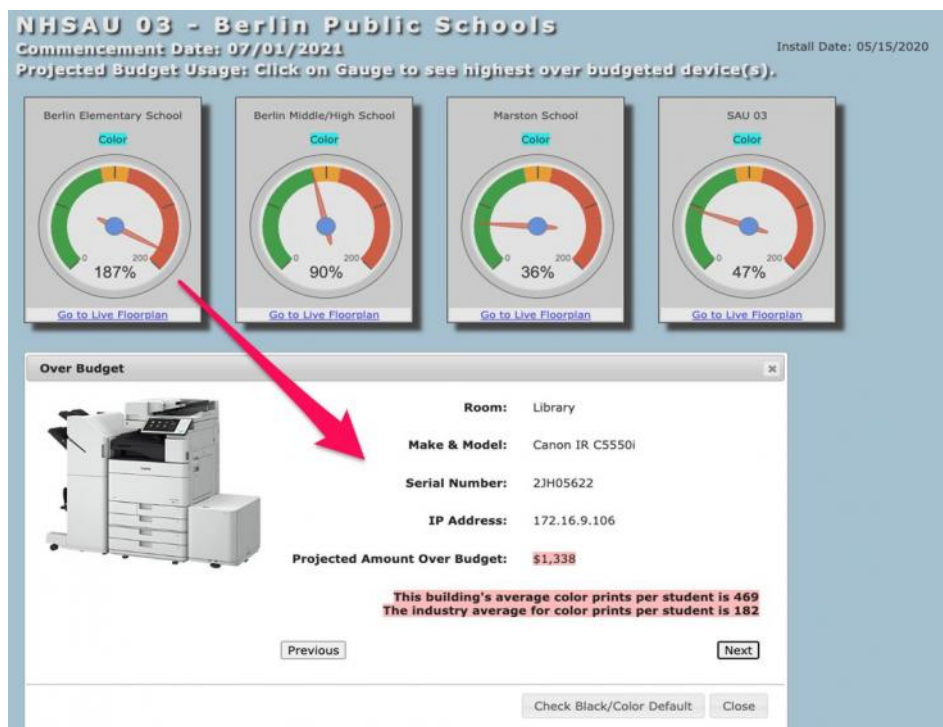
NHSAU 03 - Berlin Public Schools
Commencement Date: 07/01/2021
Install Date: 05/15/2020
Projected Budget Usage: Click on Gauge to see highest over budgeted device(s).

Berlin Elementary School
Color
0 200
187%
Go to Live Floorplan

Berlin Middle/High School
Color
0 200
90%
Go to Live Floorplan

Marston School
Color
0 200
36%
Go to Live Floorplan

SAU 03
Color
0 200
47%
Go to Live Floorplan

Over Budget ×

Room: Library
Make & Model: Canon IR C5550i
Serial Number: 2JH05622
IP Address: 172.16.9.106
Projected Amount Over Budget: $1,338

This building's average color prints per student is 469
The industry average for color prints per student is 182

Previous
Next

Check Black/Color Default
Close